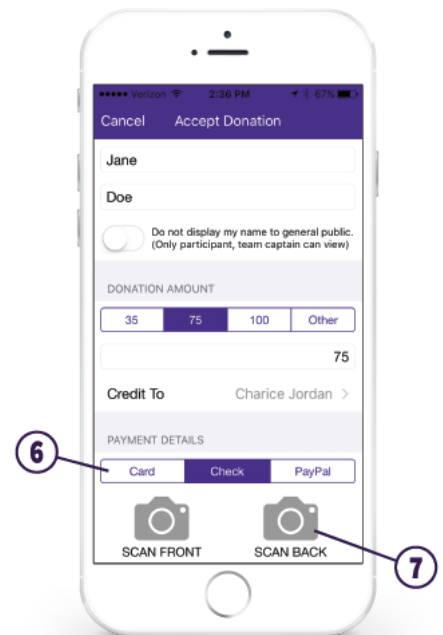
••••• Verizon 2:36 PM 67%
Cancel Accept Donation

Jane

Doe

Do not display my name to general public. (Only participant, team captain can view)

DONATION AMOUNT

| 35 | 75 | 100 | Other |
|---|---|---|---|

75

Credit To Charice Jordan >

PAYMENT DETAILS

6

| Card | Check | PayPal |
|---|---|---|

SCAN FRONT SCAN BACK

7